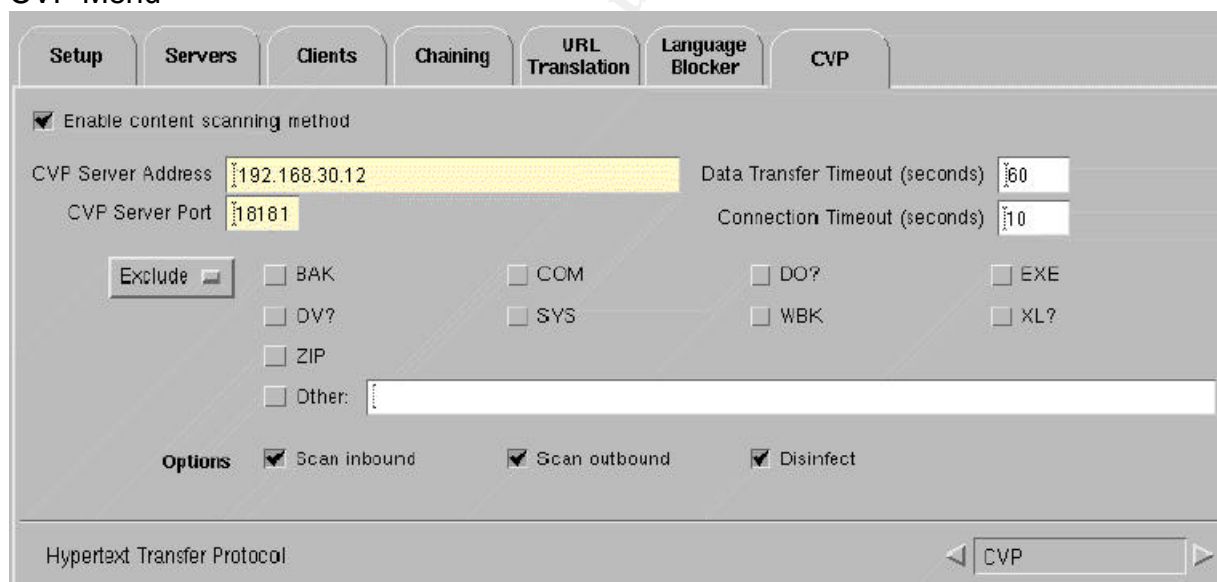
CVP Menu

Setup | Servers | Clients | Chaining | URL Translation | Language Blocker | CVP

Enable content scanning method

CVP Server Address 192.168.30.12
CVP Server Port 18181

Data Transfer Timeout (seconds) 60
Connection Timeout (seconds) 10

Exclude

BAK
COM
DO?
EXE
DV?
SYS
WBK
XL?
ZIP
Other:

Options Scan inbound Scan outbound Disinfect

Hypertext Transfer Protocol

CVP